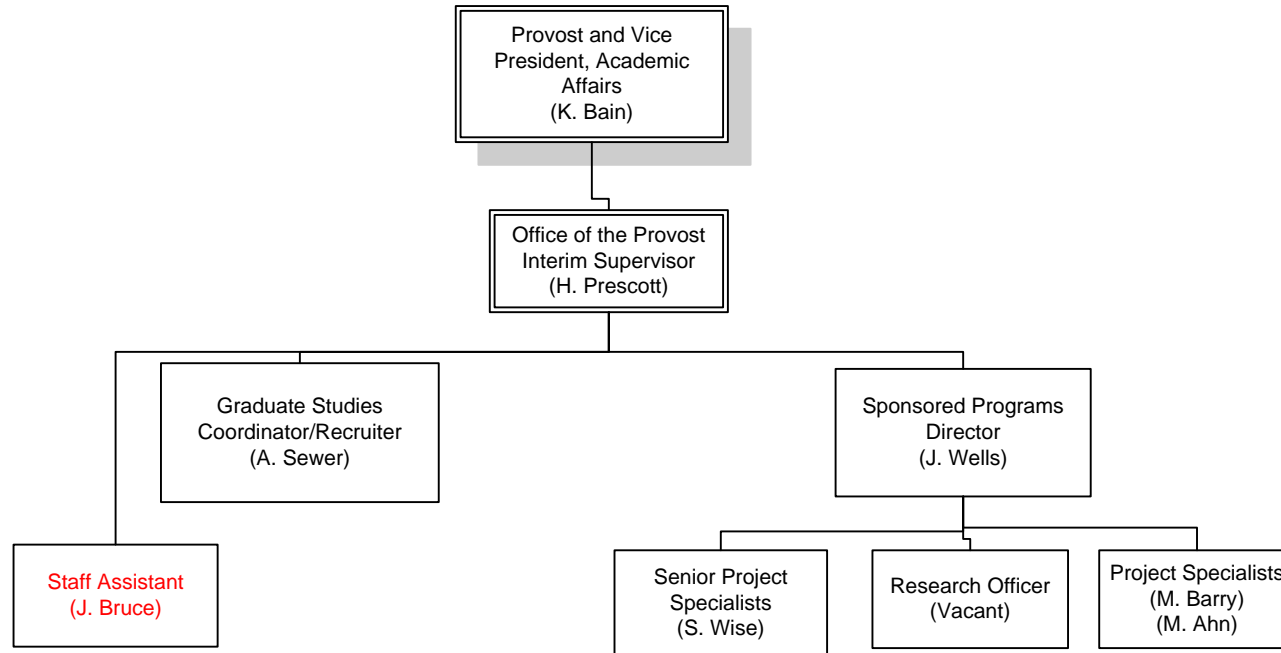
Provost and Vice President, Academic Affairs (K. Bain)

Office of the Provost Interim Supervisor (H. Prescott)

Graduate Studies Coordinator/Recruiter (A. Sewer)

Sponsored Programs Director (J. Wells)

Staff Assistant (J. Bruce)

Senior Project Specialists (S. Wise)

Research Officer (Vacant)

Project Specialists (M. Barry) (M. Ahn)